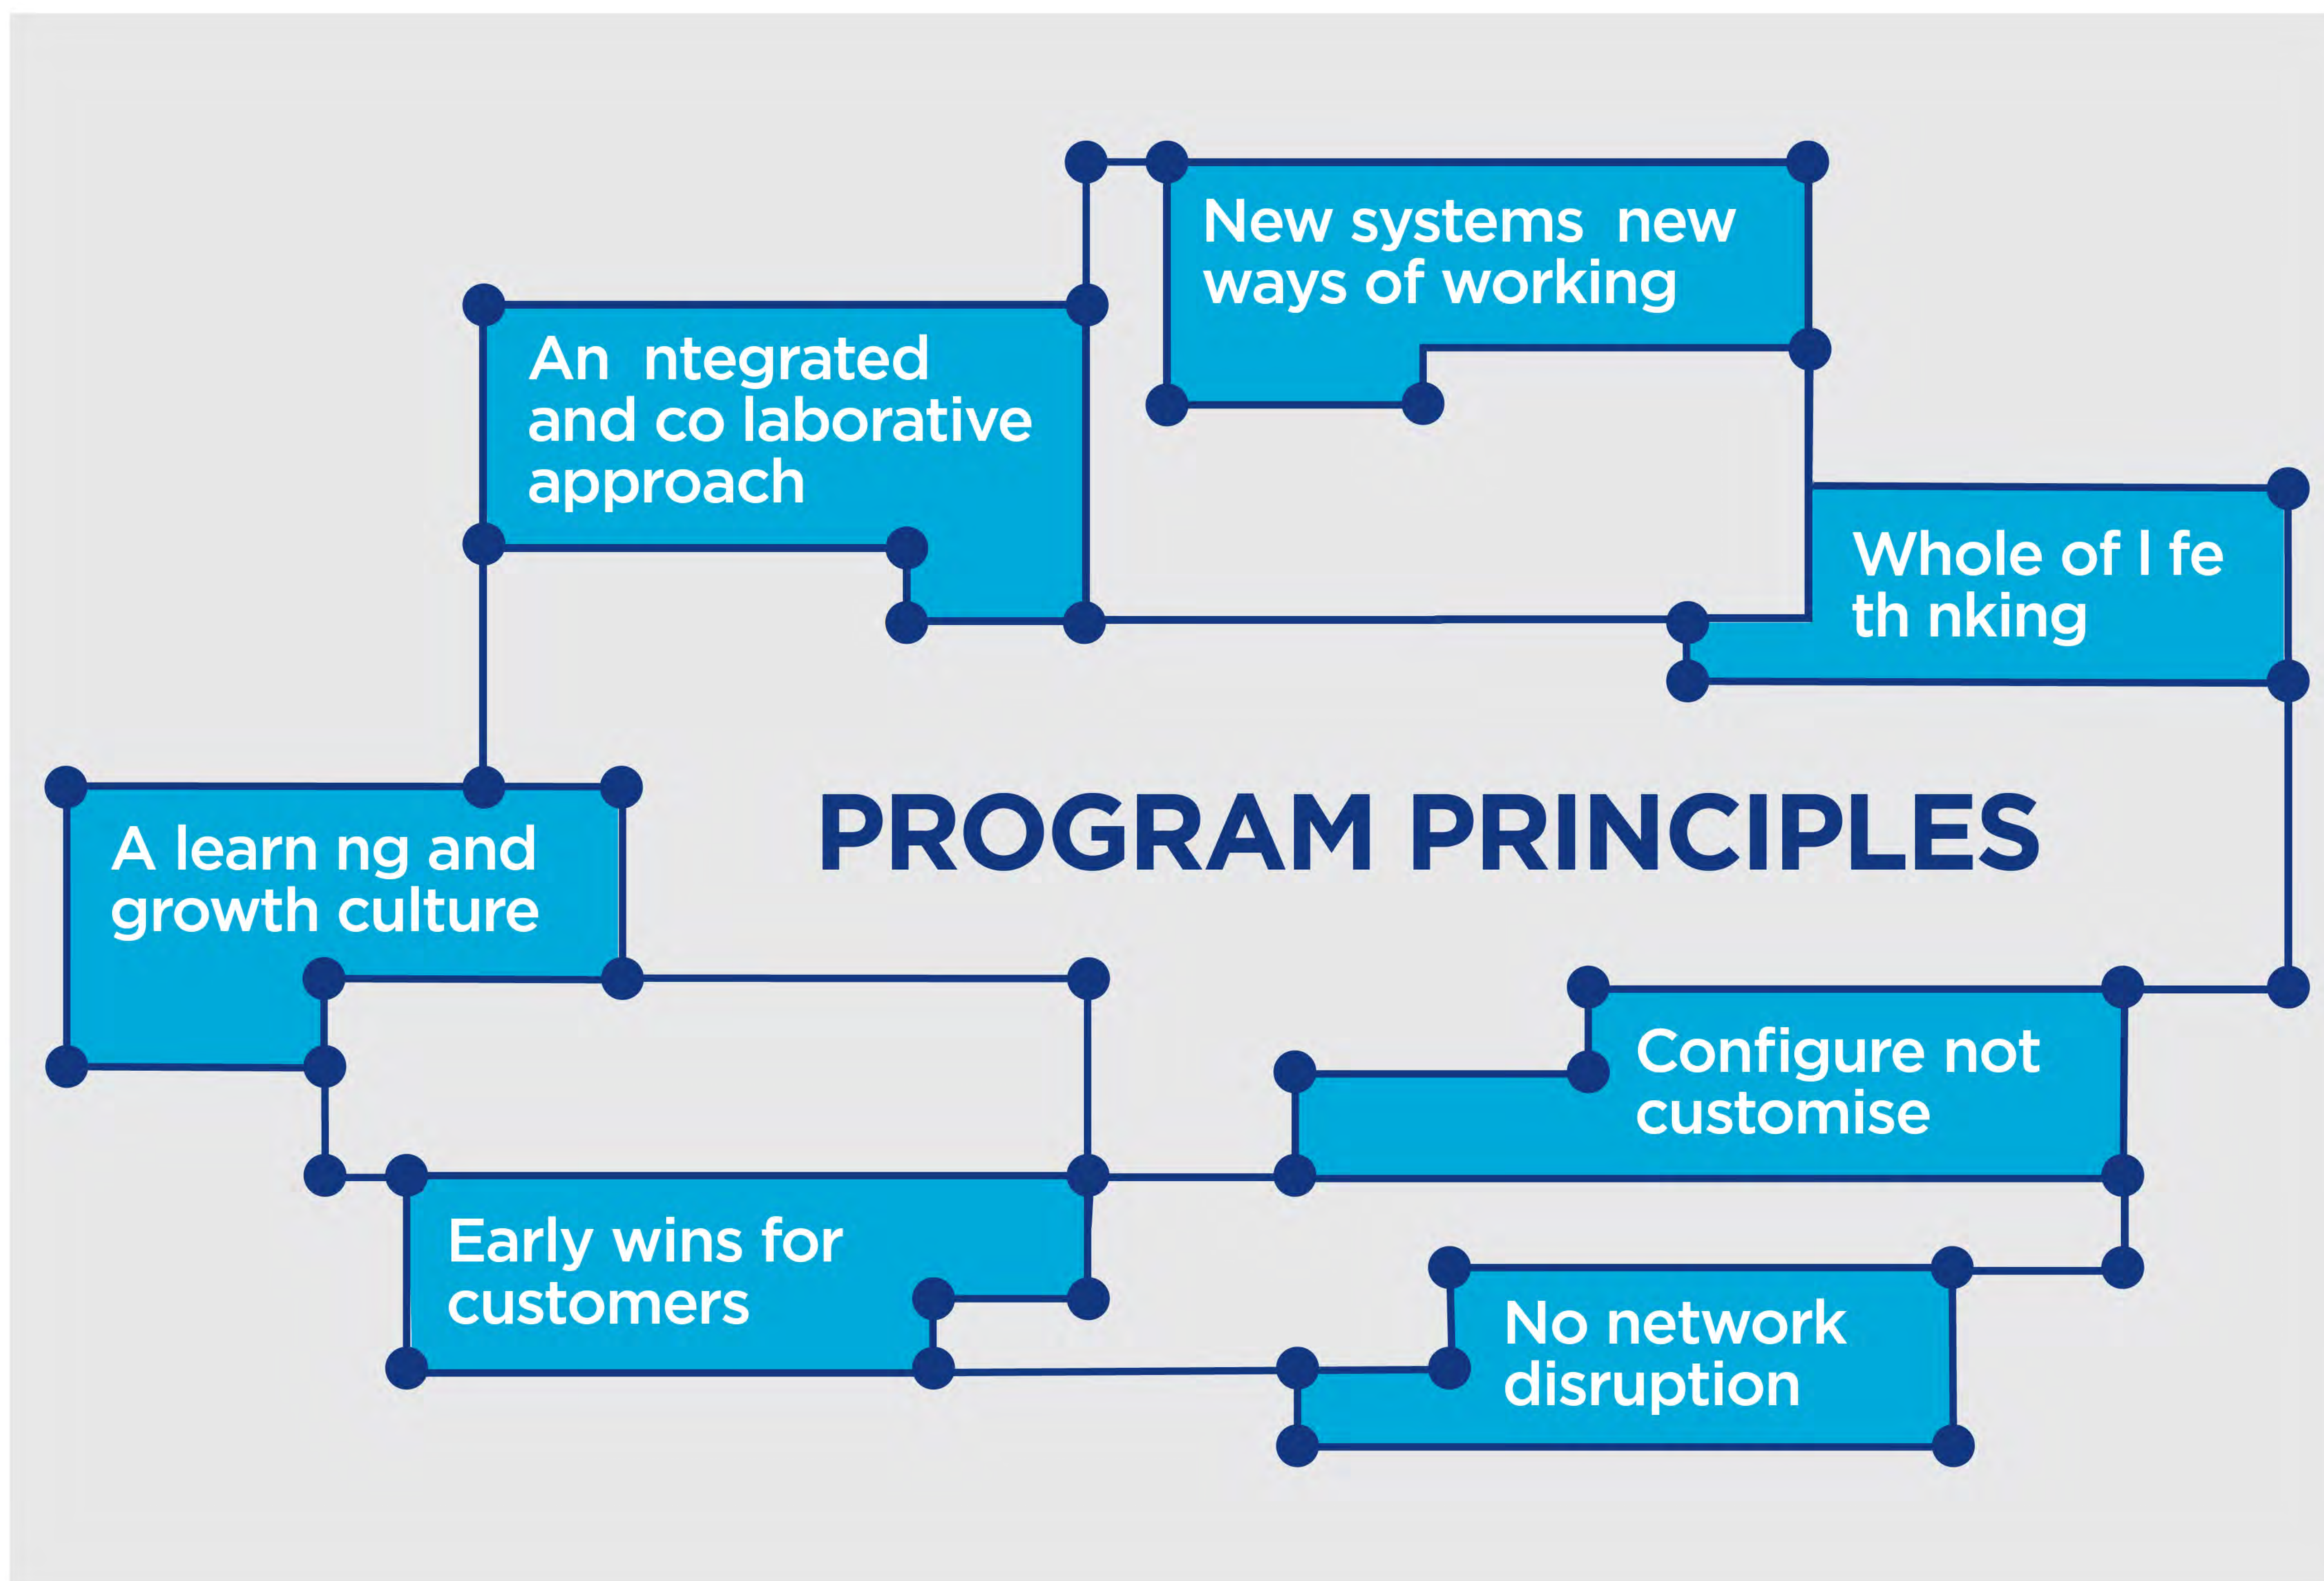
New systems new ways of working

An ntegrated and co laborative approach

Whole of l fe th nking

PROGRAM PRINCIPLES

A learn ng and growth culture

Configure not customise

Early wins for customers

No network disruption